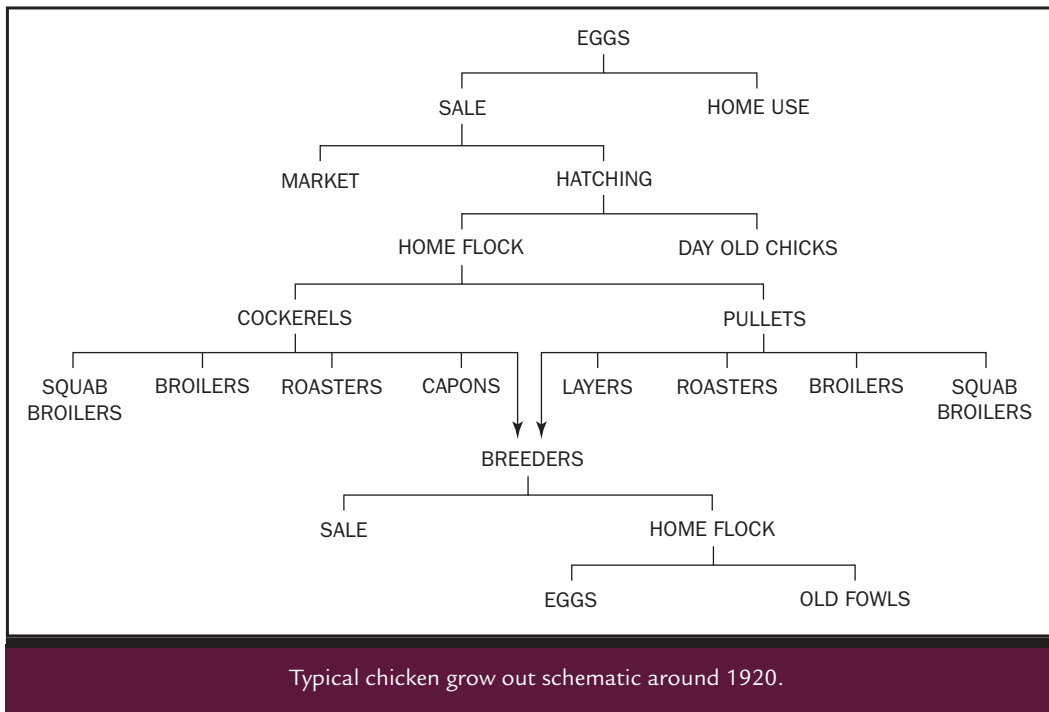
EGGS

SALE

HOME USE

MARKET

HATCHING

HOME FLOCK

DAY OLD CHICKS

COCKERELS

PULLETS

SQUAB BROILERS

BROILERS

ROASTERS

CAPONS

LAYERS

ROASTERS

BROILERS

SQUAB BROILERS

BREEDERS

SALE

HOME FLOCK

EGGS

OLD FOWLS

Typical chicken grow out schematic around 1920.